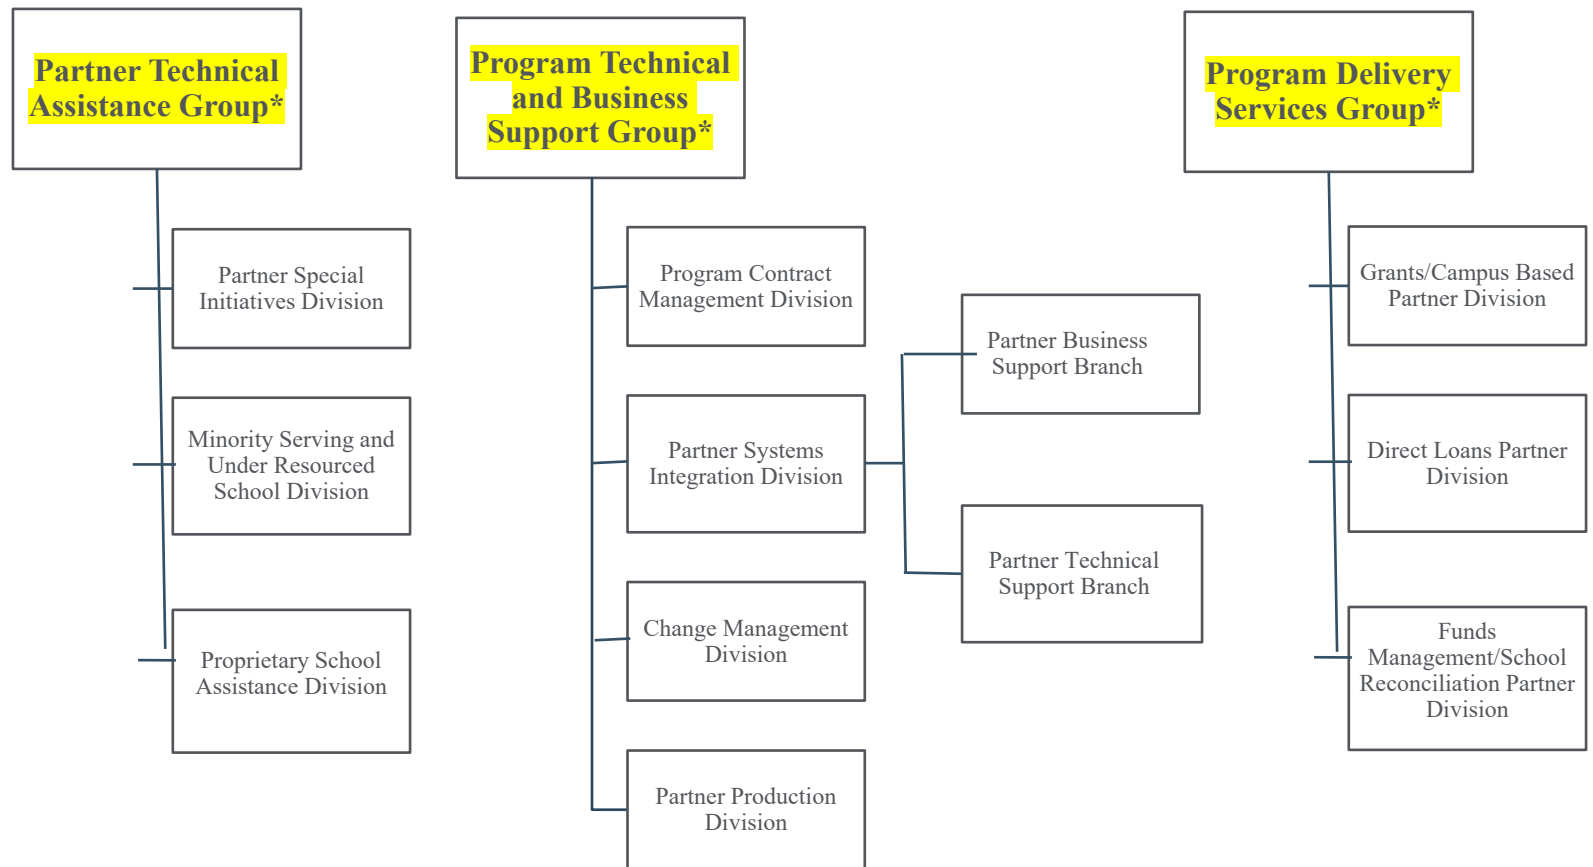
Partner Technical Assistance Group*

Partner Special Initiatives Division

Minority Serving and Under Resourced School Division

Proprietary School Assistance Division

Program Technical and Business Support Group*

Program Contract Management Division

Partner Systems Integration Division

Change Management Division

Partner Production Division

Partner Business Support Branch

Partner Technical Support Branch

Program Delivery Services Group*

Grants/Campus Based Partner Division

Direct Loans Partner Division

Funds Management/School Reconciliation Partner Division